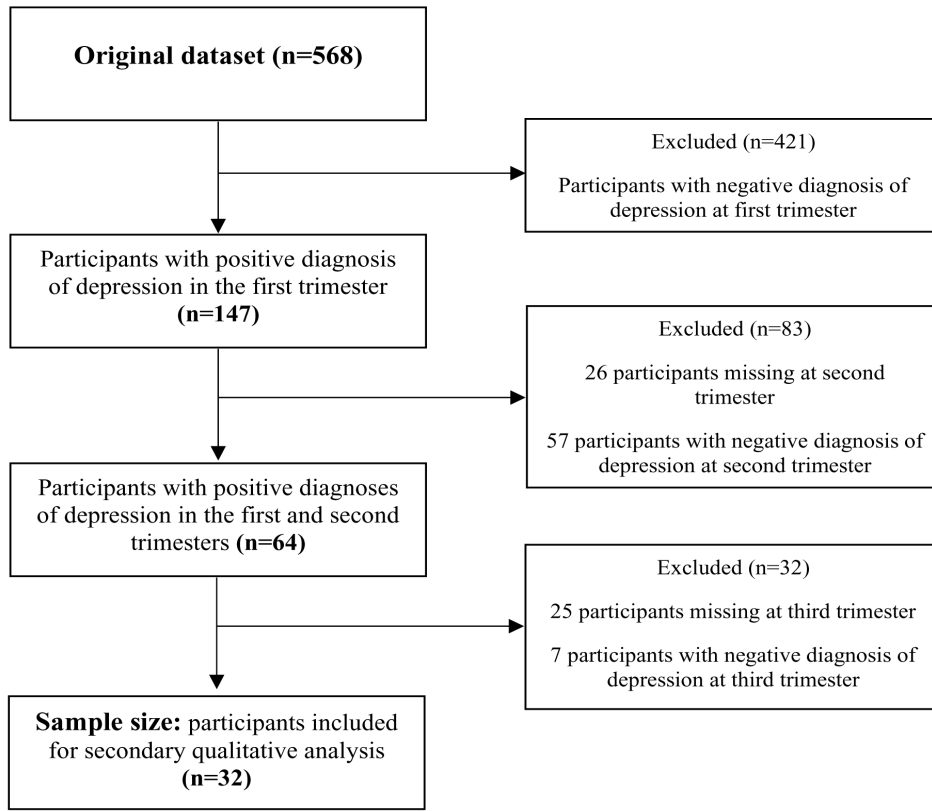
Original dataset (n=568)

Excluded (n=421)

Participants with negative diagnosis of depression at first trimester

Participants with positive diagnosis of depression in the first trimester (n=147)

Excluded (n=83)

26 participants missing at second trimester

57 participants with negative diagnosis of depression at second trimester

Participants with positive diagnoses of depression in the first and second trimesters (n=64)

Excluded (n=32)

25 participants missing at third trimester

7 participants with negative diagnosis of depression at third trimester

Sample size: participants included for secondary qualitative analysis (n=32)